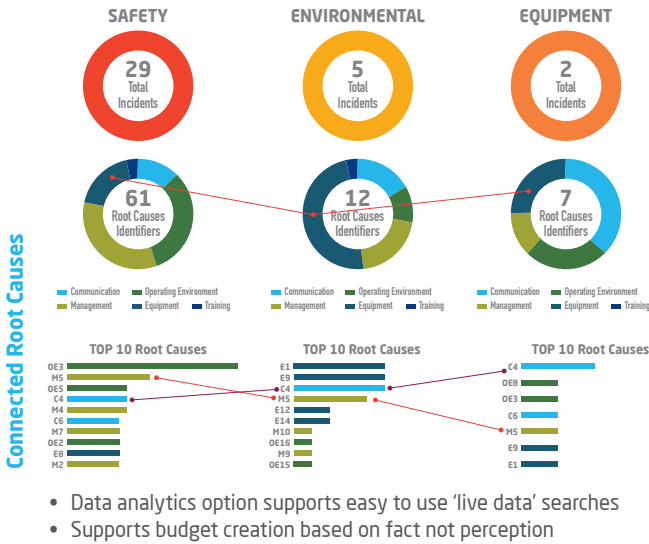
Connected Root Causes

SAFETY

29
Total
Incidents

61
Root Causes
Identifiers

Communication
Operating Environment
Management
Equipment
Training

TOP 10 Root Causes
OE3
M5
OE5
C4
M4
C6
M7
OE2
E8
M2

ENVIRONMENTAL

5
Total
Incidents

12
Root Causes
Identifiers

Communication
Operating Environment
Management
Equipment
Training

TOP 10 Root Causes
E1
E9
C4
M5
E12
E14
M10
OE16
M9
OE15

EQUIPMENT

2
Total
Incidents

7
Root Causes
Identifiers

Communication
Operating Environment
Management
Equipment
Training

TOP 10 Root Causes
C4
OE8
OE3
C6
M5
E9
E1

• Data analytics option supports easy to use 'live data' searches
• Supports budget creation based on fact not perception